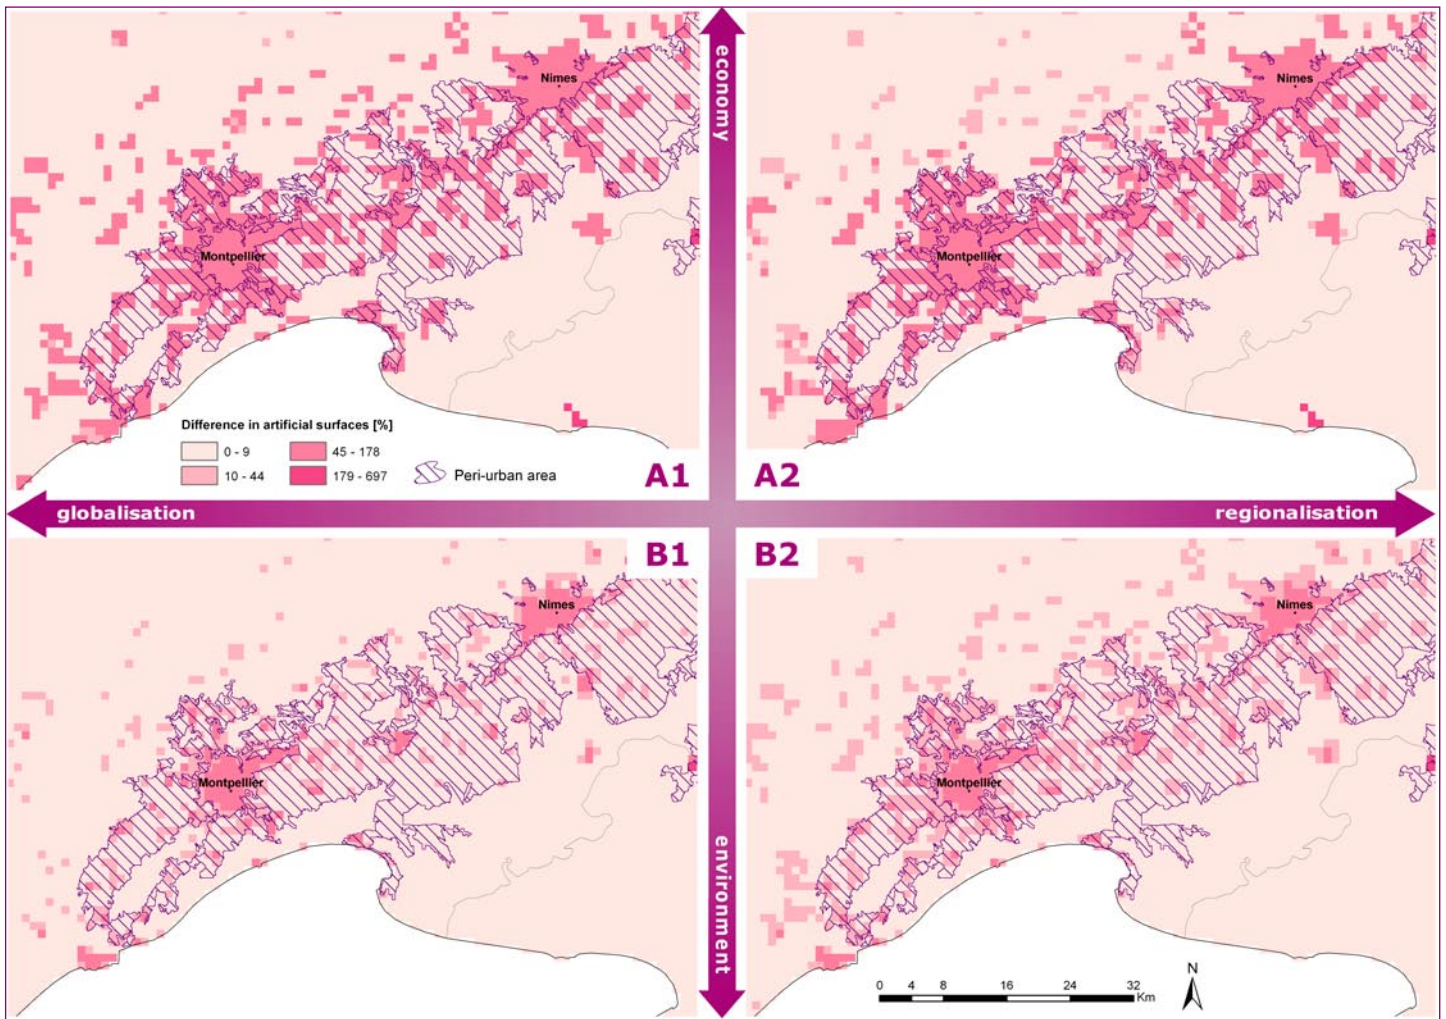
economy

Nimes

Montpellier

Difference in artificial surfaces [%]

0 - 9

10 - 44

45 - 178

179 - 697

Peri-urban area

A1

Nimes

Montpellier

A2

globalisation

regionalisation

B1

Nimes

Montpellier

B2

Nimes

Montpellier

environment

0 4 8 16 24 32 Km

N